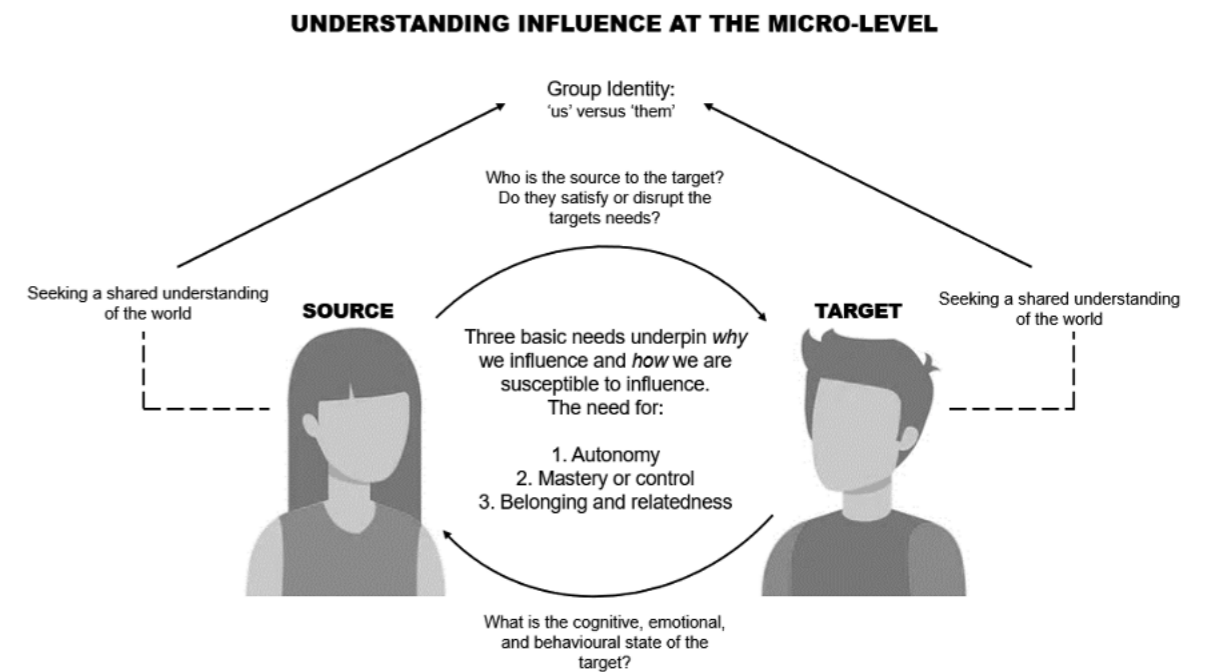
UNDERSTANDING INFLUENCE AT THE MICRO-LEVEL

Group Identity:
'us' versus 'them'

Who is the source to the target? Do they satisfy or disrupt the targets needs?

Seeking a shared understanding of the world

SOURCE

TARGET

Seeking a shared understanding of the world

Three basic needs underpin *why* we influence and *how* we are susceptible to influence. The need for:

1. Autonomy
2. Mastery or control
3. Belonging and relatedness

What is the cognitive, emotional, and behavioural state of the target?